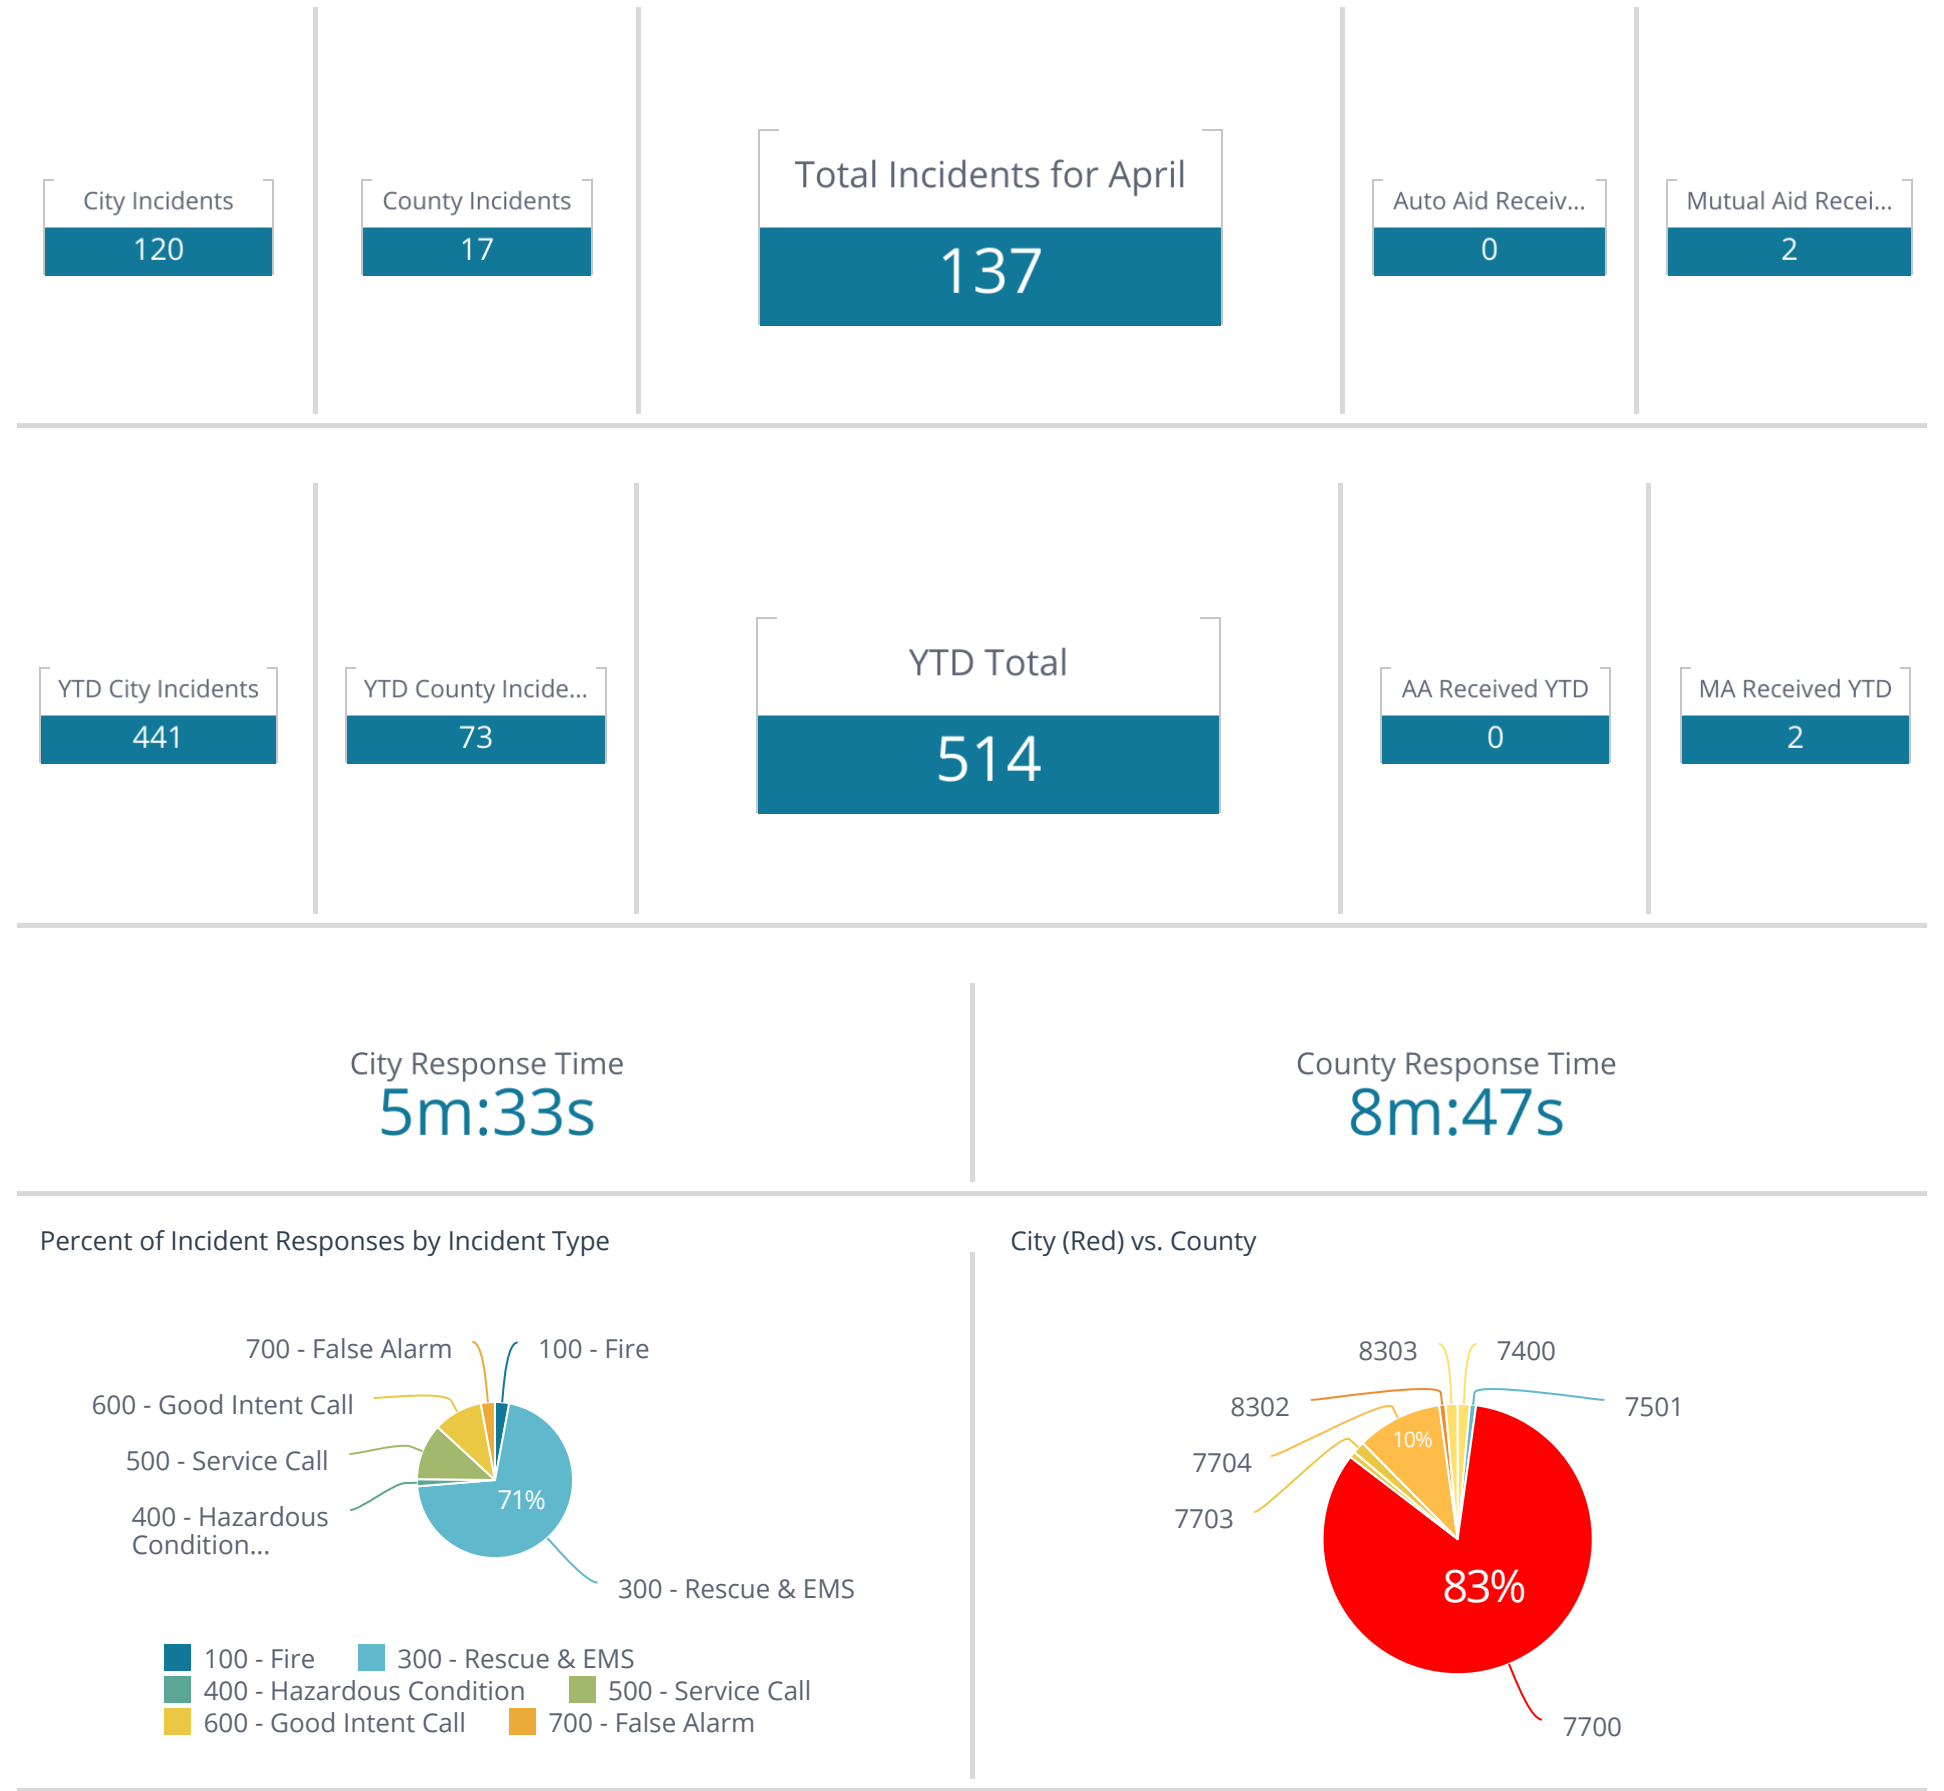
City Incidents
120

County Incidents
17

Total Incidents for April
137

Auto Aid Receiv...
0

Mutual Aid Recei...
2

YTD City Incidents
441

YTD County Incide...
73

YTD Total
514

AA Received YTD
0

MA Received YTD
2

City Response Time
5m:33s

County Response Time
8m:47s

Percent of Incident Responses by Incident Type

700 - False Alarm
100 - Fire
600 - Good Intent Call
500 - Service Call
400 - Hazardous Condition...
71%
300 - Rescue & EMS

100 - Fire
300 - Rescue & EMS
400 - Hazardous Condition
500 - Service Call
600 - Good Intent Call
700 - False Alarm

City (Red) vs. County

8303
7400
8302
7501
10%
7704
7703
83%
7700